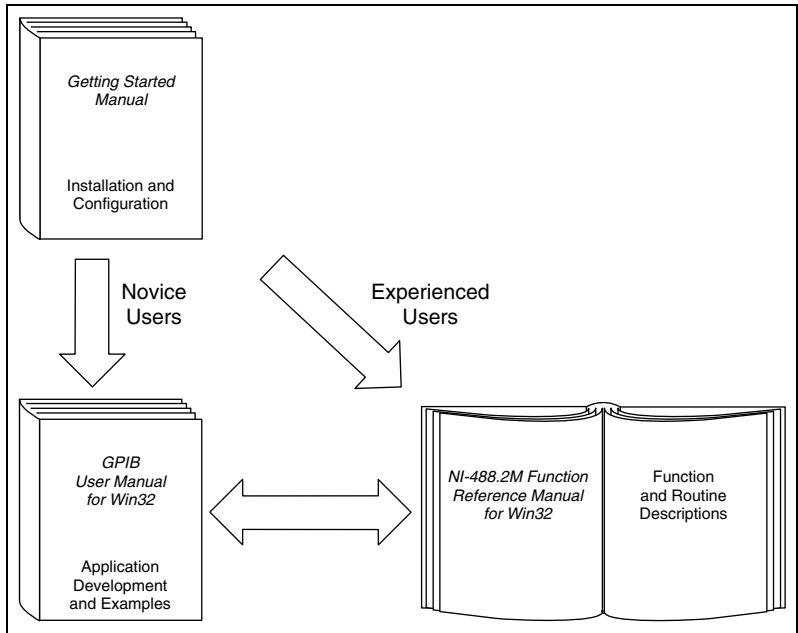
Getting Started Manual

Installation and Configuration

Novice Users

Experienced Users

GPIB User Manual for Win32

Application Development and Examples

NI-488.2M Function Reference Manual for Win32

Function and Routine Descriptions